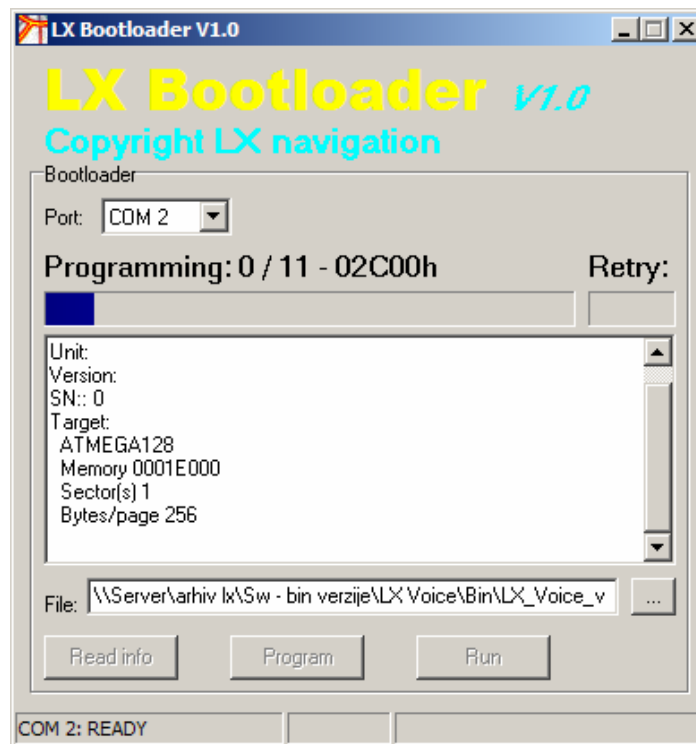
LX Bootloader V1.0

LX Bootloader V1.0
Copyright LX navigation

Bootloader

Port: COM 2

Programming: 0 / 11 - 02C00h

Retry:

Unit:
Version:
SN:: 0
Target:
ATMEGA128
Memory 0001E000
Sector(s) 1
Bytes/page 256

File: \\Server\arhiv lx\Sw - bin verzije\LX Voice\Bin\LX_Voice_v ...

Read info
Program
Run

COM 2: READY